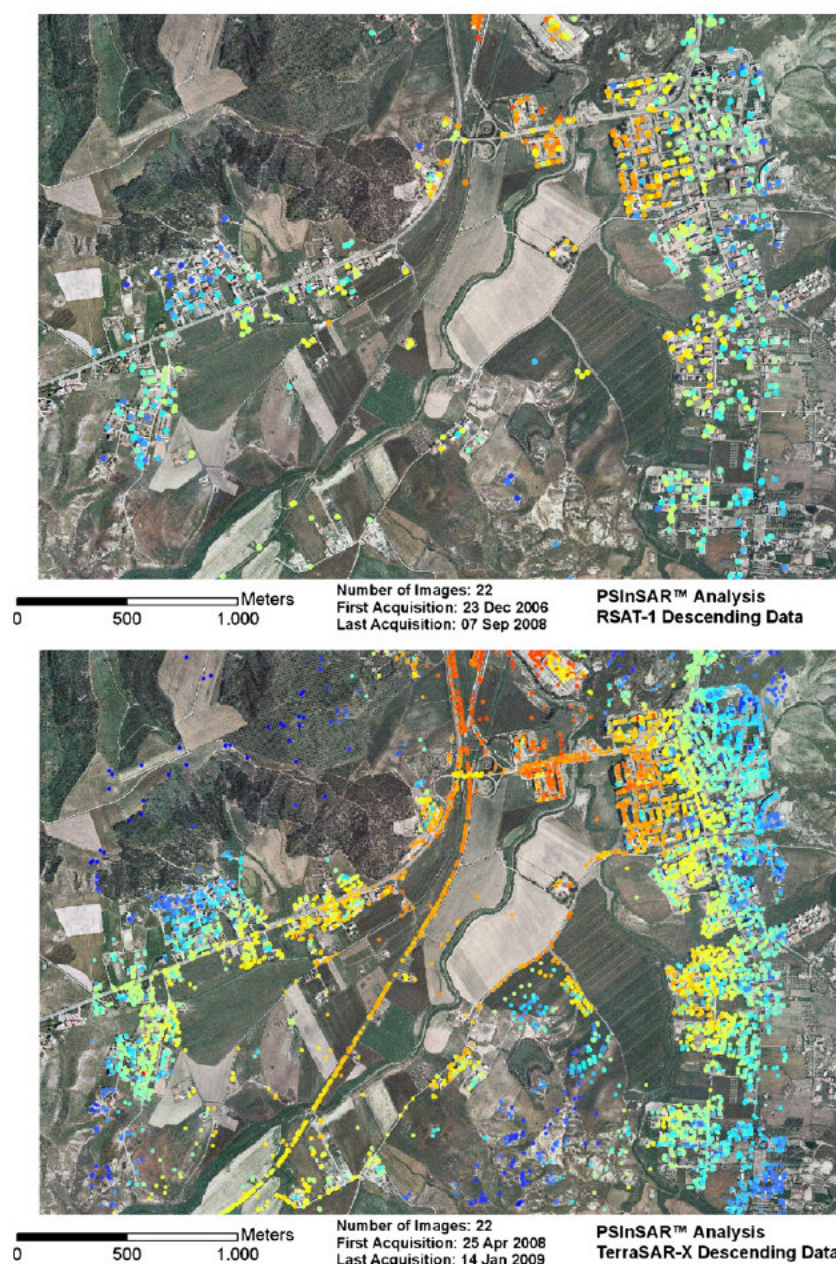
Meters
0 500 1.000

Number of Images: 22
First Acquisition: 23 Dec 2006
Last Acquisition: 07 Sep 2008

PSInSAR™ Analysis
RSAT-1 Descending Data

Meters
0 500 1.000

Number of Images: 22
First Acquisition: 25 Apr 2008
Last Acquisition: 14 Jan 2009

PSInSAR™ Analysis
TerraSAR-X Descending Data